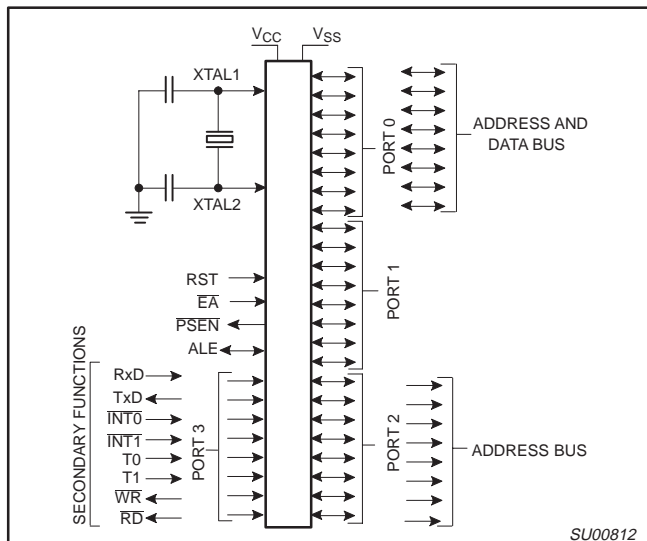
$V_{CC}$
$V_{SS}$
XTAL1
XTAL2
PORT 0
ADDRESS AND DATA BUS
PORT 1
RST
$\overline{EA}$
$\overline{PSEN}$
ALE
SECONDARY FUNCTIONS
RxD
TxD
$\overline{INT0}$
$\overline{INT1}$
T0
T1
$\overline{WR}$
$\overline{RD}$
PORT 3
PORT 2
ADDRESS BUS
SU00812